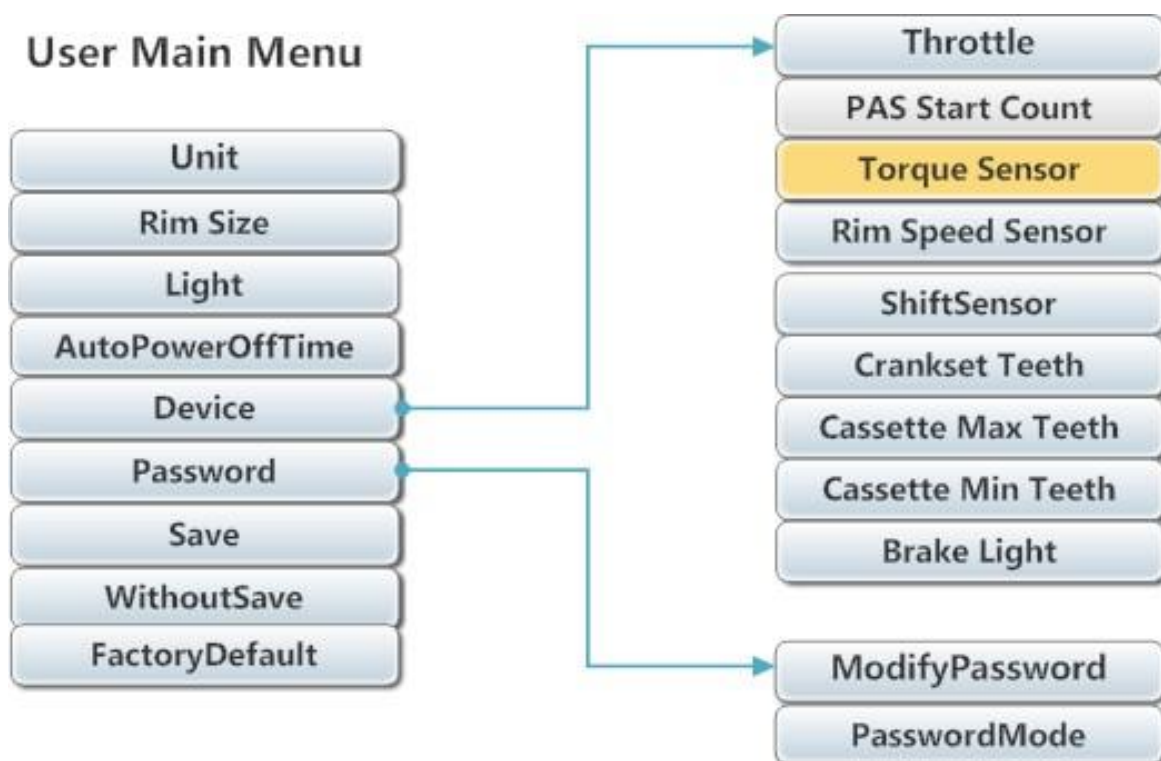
User Main Menu

Unit
Rim Size
Light
AutoPowerOffTime
Device
Password
Save
WithoutSave
FactoryDefault

Throttle
PAS Start Count
Torque Sensor
Rim Speed Sensor
ShiftSensor
Crankset Teeth
Cassette Max Teeth
Cassette Min Teeth
Brake Light

ModifyPassword
PasswordMode